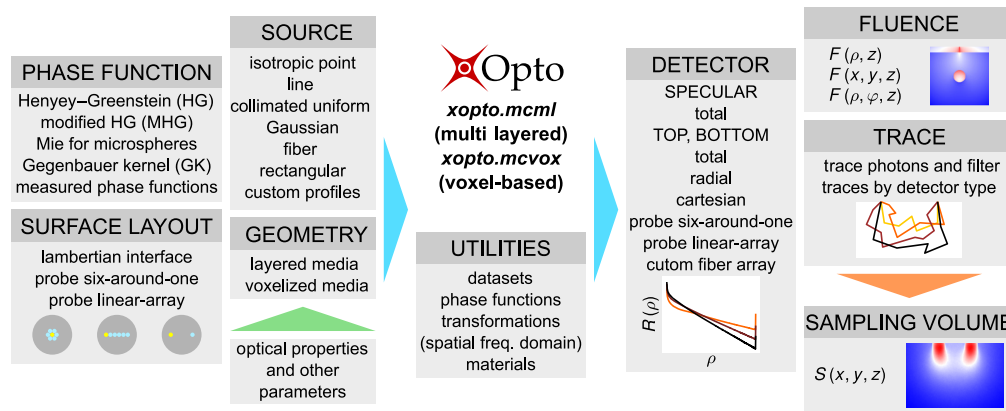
PHASE FUNCTION
Henyey–Greenstein (HG)
modified HG (MHG)
Mie for microspheres
Gegenbauer kernel (GK)
measured phase functions

SURFACE LAYOUT
lambertian interface
probe six-around-one
probe linear-array

SOURCE
isotropic point
line
collimated uniform
Gaussian
fiber
rectangular
custom profiles

GEOMETRY
layered media
voxelized media

optical properties
and other
parameters

Opto

xopto.mcml
(multi layered)
xopto.mcvox
(voxel-based)

UTILITIES
datasets
phase functions
transformations
(spatial freq. domain)
materials

DETECTOR
SPECULAR
total
TOP, BOTTOM
total
radial
cartesian
probe six-around-one
probe linear-array
cutom fiber array

$R(\rho)$
$\rho$

FLUENCE
$F(\rho, z)$
$F(x, y, z)$
$F(\rho, \varphi, z)$

TRACE
trace photons and filter
traces by detector type

SAMPLING VOLUME
$S(x, y, z)$